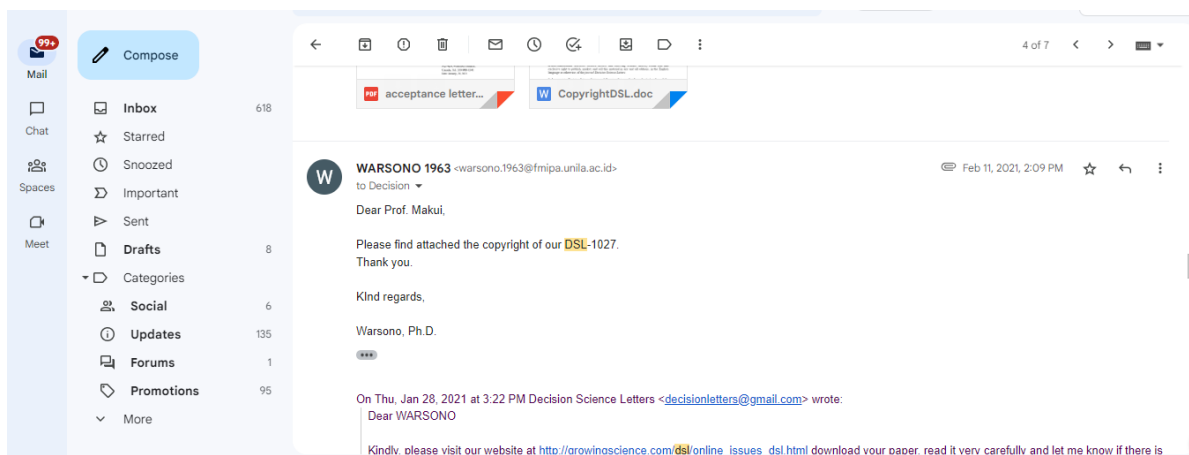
99+
Mail
Chat
Spaces
Meet

Compose
Inbox 618
Starred
Snoozed
Important
Sent
Drafts 8
Categories
Social 6
Updates 135
Forums 1
Promotions 95
More

4 of 7

acceptance letter...
CopyrightDSL.doc

WARSONO 1963 <warsono.1963@fmipa.unila.ac.id>
to Decision
Feb 11, 2021, 2:09 PM

Dear Prof. Makui,

Please find attached the copyright of our DSL-1027.
Thank you.

KInd regards,

Warsono, Ph.D.

On Thu, Jan 28, 2021 at 3:22 PM Decision Science Letters <decisionletters@gmail.com> wrote:
Dear WARSONO

Kindly, please visit our website at http://growingscience.com/dsl/online_issues_dsl.html download your paper, read it very carefully and let me know if there is